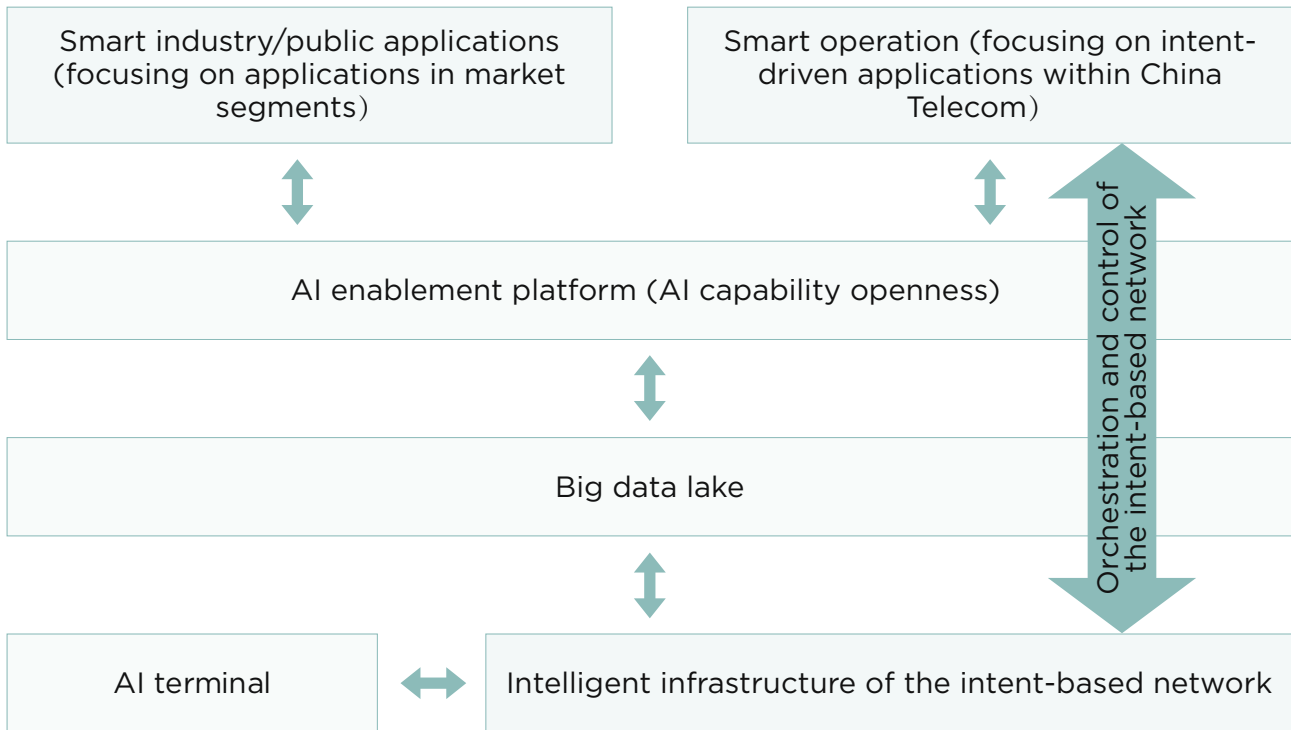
Smart industry/public applications (focusing on applications in market segments)

Smart operation (focusing on intent-driven applications within China Telecom)

Orchestration and control of the intent-based network

AI enablement platform (AI capability openness)

Big data lake

AI terminal

Intelligent infrastructure of the intent-based network